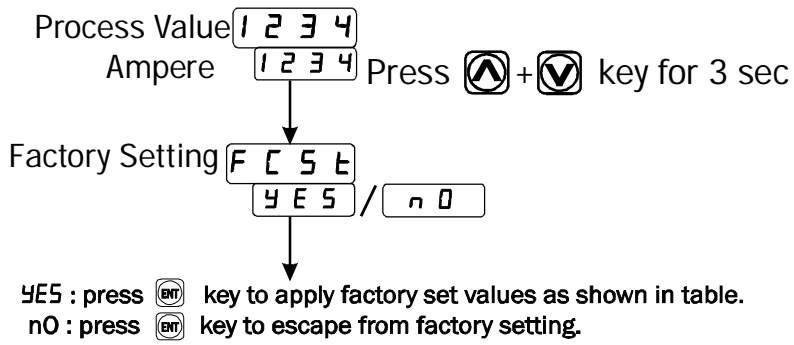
Process Value 1234
Ampere 1234 Press + key for 3 sec

Factory Setting FCSt
YES / nO

YES : press ENT key to apply factory set values as shown in table.
nO : press ENT key to escape from factory setting.